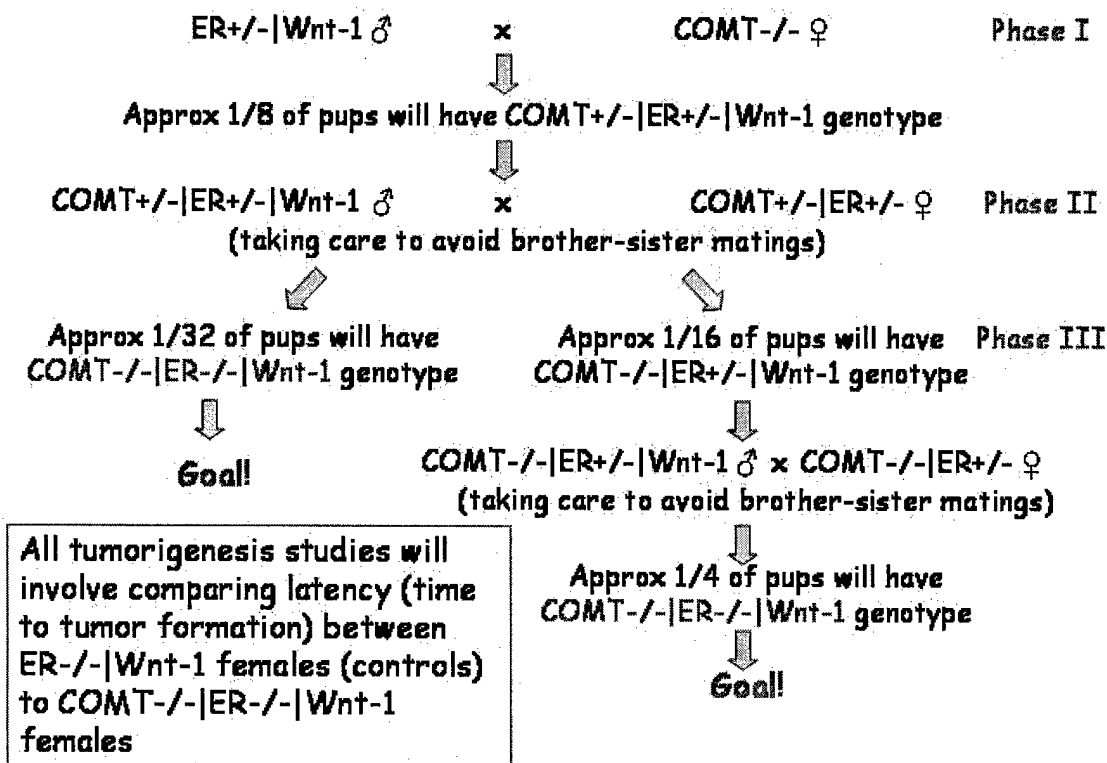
ER+/-|Wnt-1 ♂ × COMT-/- ♀ Phase I

Approx 1/8 of pups will have COMT+/-|ER+/-|Wnt-1 genotype

COMT+/-|ER+/-|Wnt-1 ♂ × COMT+/-|ER+/- ♀ Phase II
(taking care to avoid brother-sister matings)

Approx 1/32 of pups will have COMT-/-|ER-/-|Wnt-1 genotype

Goal!

Approx 1/16 of pups will have COMT-/-|ER+/-|Wnt-1 genotype Phase III

COMT-/-|ER+/-|Wnt-1 ♂ × COMT-/-|ER+/- ♀
(taking care to avoid brother-sister matings)

Approx 1/4 of pups will have COMT-/-|ER-/-|Wnt-1 genotype

Goal!

All tumorigenesis studies will involve comparing latency (time to tumor formation) between ER-/-|Wnt-1 females (controls) to COMT-/-|ER-/-|Wnt-1 females